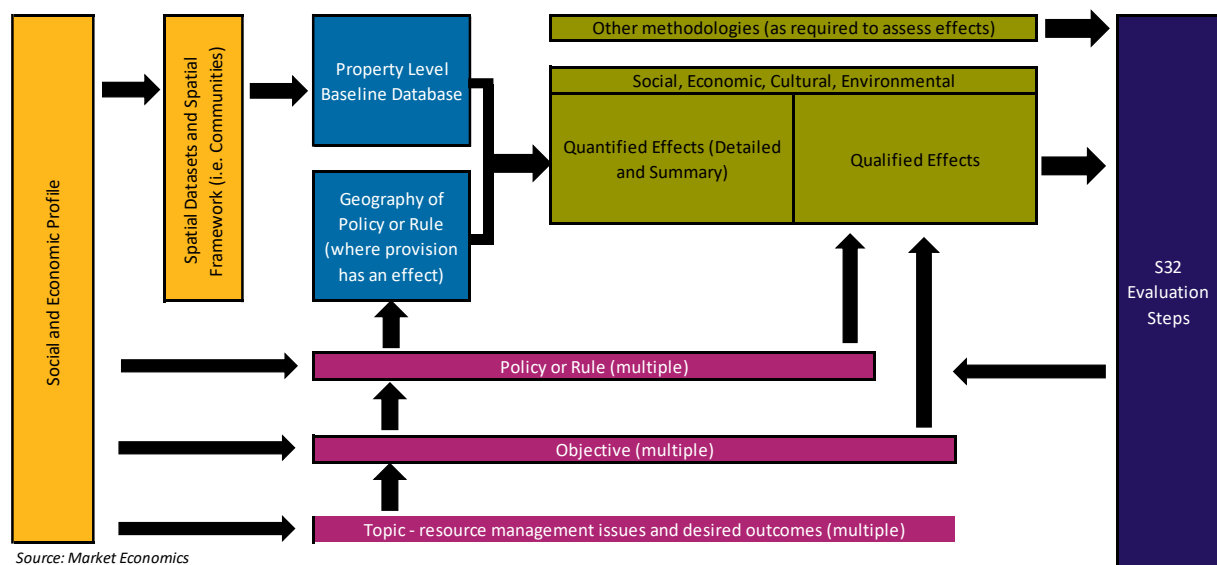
Social and Economic Profile

Spatial Datasets and Spatial Framework (i.e. Communities)

Property Level Baseline Database

Geography of Policy or Rule (where provision has an effect)

Other methodologies (as required to assess effects)

Social, Economic, Cultural, Environmental

Quantified Effects (Detailed and Summary)

Qualified Effects

S32 Evaluation Steps

Policy or Rule (multiple)

Objective (multiple)

Topic - resource management issues and desired outcomes (multiple)

Source: Market Economics